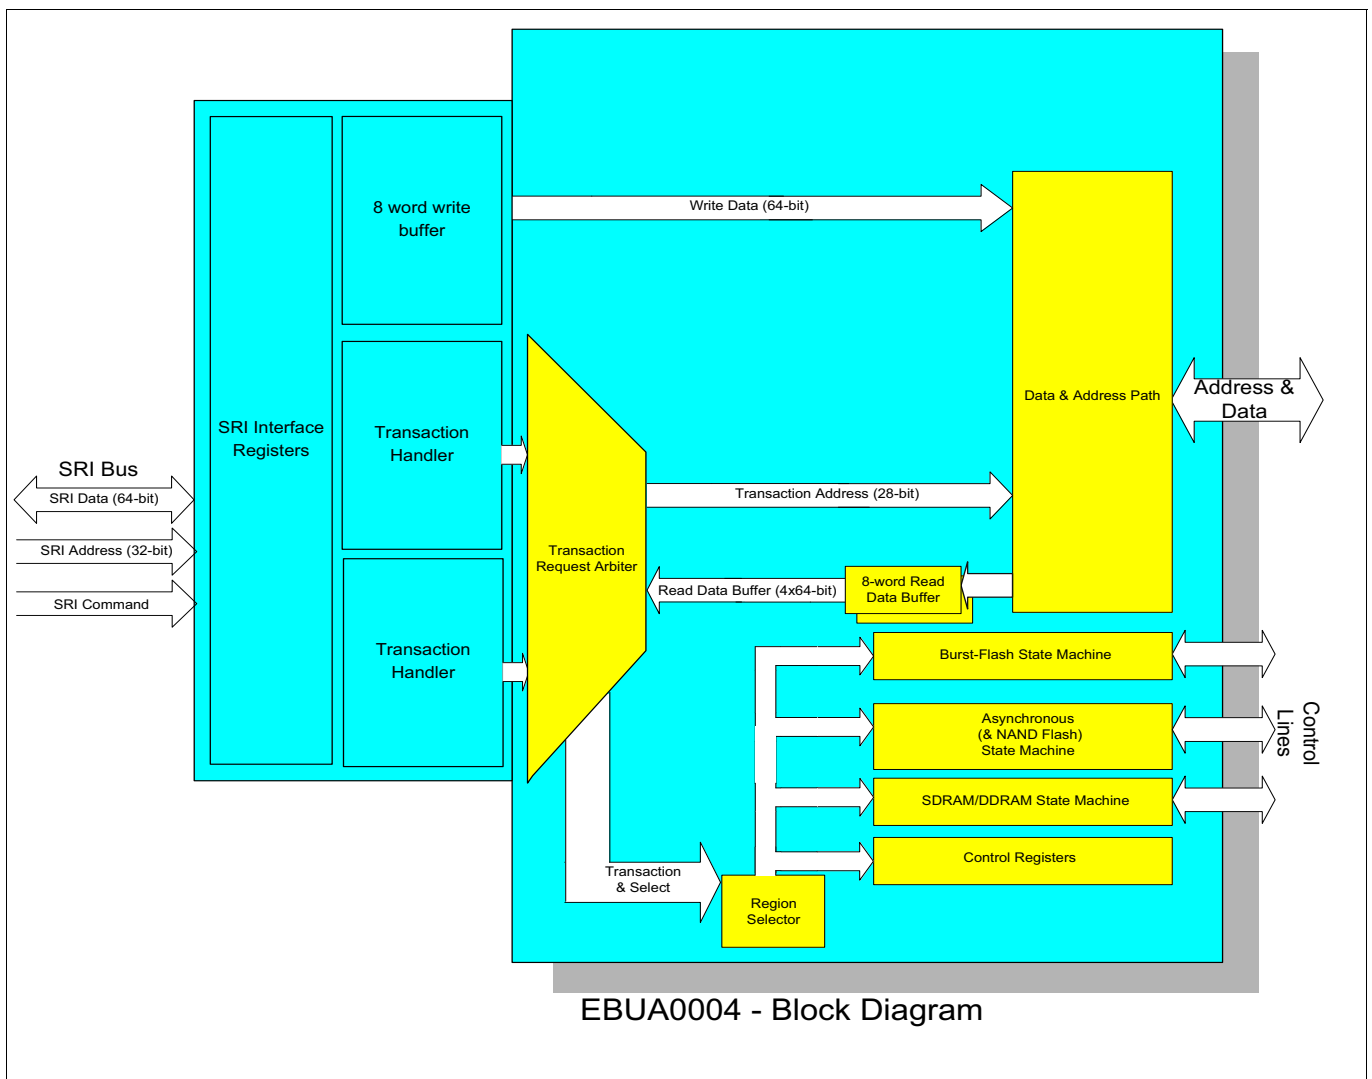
8 word write buffer

Write Data (64-bit)

Data & Address Path

Address & Data

SRI Interface Registers

Transaction Handler

SRI Bus

SRI Data (64-bit)

SRI Address (32-bit)

SRI Command

Transaction Request Arbiter

Transaction Address (28-bit)

Read Data Buffer (4x64-bit)

8-word Read Data Buffer

Transaction Handler

Burst-Flash State Machine

Asynchronous (& NAND Flash) State Machine

Control Lines

SDRAM/DDRAM State Machine

Control Registers

Transaction & Select

Region Selector

EBUA0004 - Block Diagram